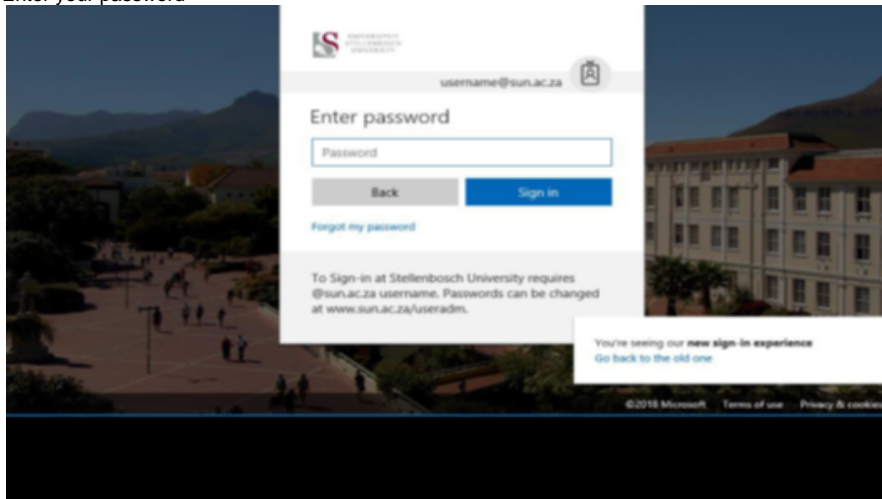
Enter your password

UNIVERSITEIT STELLENBOSCH UNIVERSITY

username@sun.ac.za

Enter password

Password

Back

Sign in

Forgot my password

To Sign-in at Stellenbosch University requires @sun.ac.za username. Passwords can be changed at www.sun.ac.za/useradm.

You're seeing our **new sign-in experience**
Go back to the old one

©2018 Microsoft Terms of use Privacy & cookies